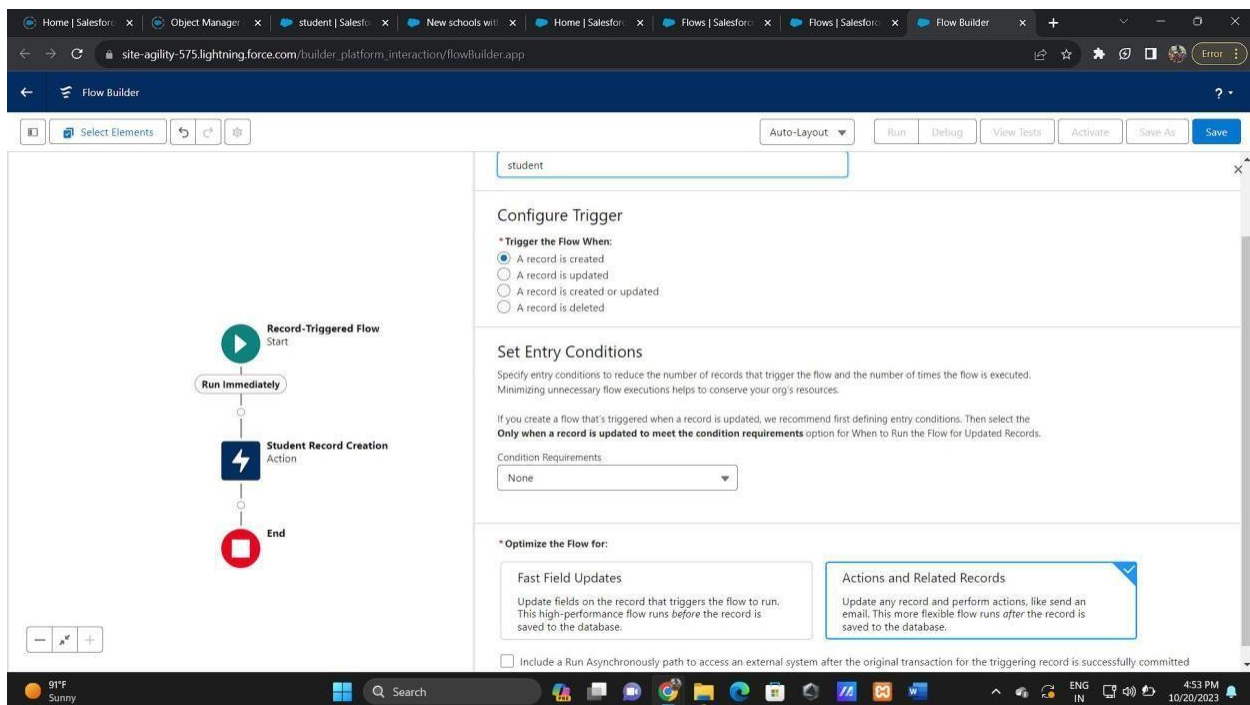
Home | Salesforc × | Object Manager × | student | Salesfo × | New schools wit × | Home | Salesfor × | Flows | Salesforc × | Flows | Salesforc × | Flow Builder × | +

site-agility-575.lightning.force.com/builder_platform_interaction/flowBuilder.app

Error

Flow Builder

?

Select Elements

Auto-Layout

Run | Debug | View Tests | Activate | Save As | Save

student

Configure Trigger

*Trigger the Flow When:

A record is created
A record is updated
A record is created or updated
A record is deleted

Set Entry Conditions

Specify entry conditions to reduce the number of records that trigger the flow and the number of times the flow is executed. Minimizing unnecessary flow executions helps to conserve your org's resources.

If you create a flow that's triggered when a record is updated, we recommend first defining entry conditions. Then select the **Only when a record is updated to meet the condition requirements** option for When to Run the Flow for Updated Records.

Condition Requirements

None

*Optimize the Flow for:

Fast Field Updates

Update fields on the record that triggers the flow to run. This high-performance flow runs *before* the record is saved to the database.

Actions and Related Records

Update any record and perform actions, like send an email. This more flexible flow runs *after* the record is saved to the database.

Include a Run Asynchronously path to access an external system after the original transaction for the triggering record is successfully committed

Record-Triggered Flow
Start

Run Immediately

Student Record Creation
Action

End

91°F
Sunny

Search

ENG
IN

4:53 PM
10/20/2023